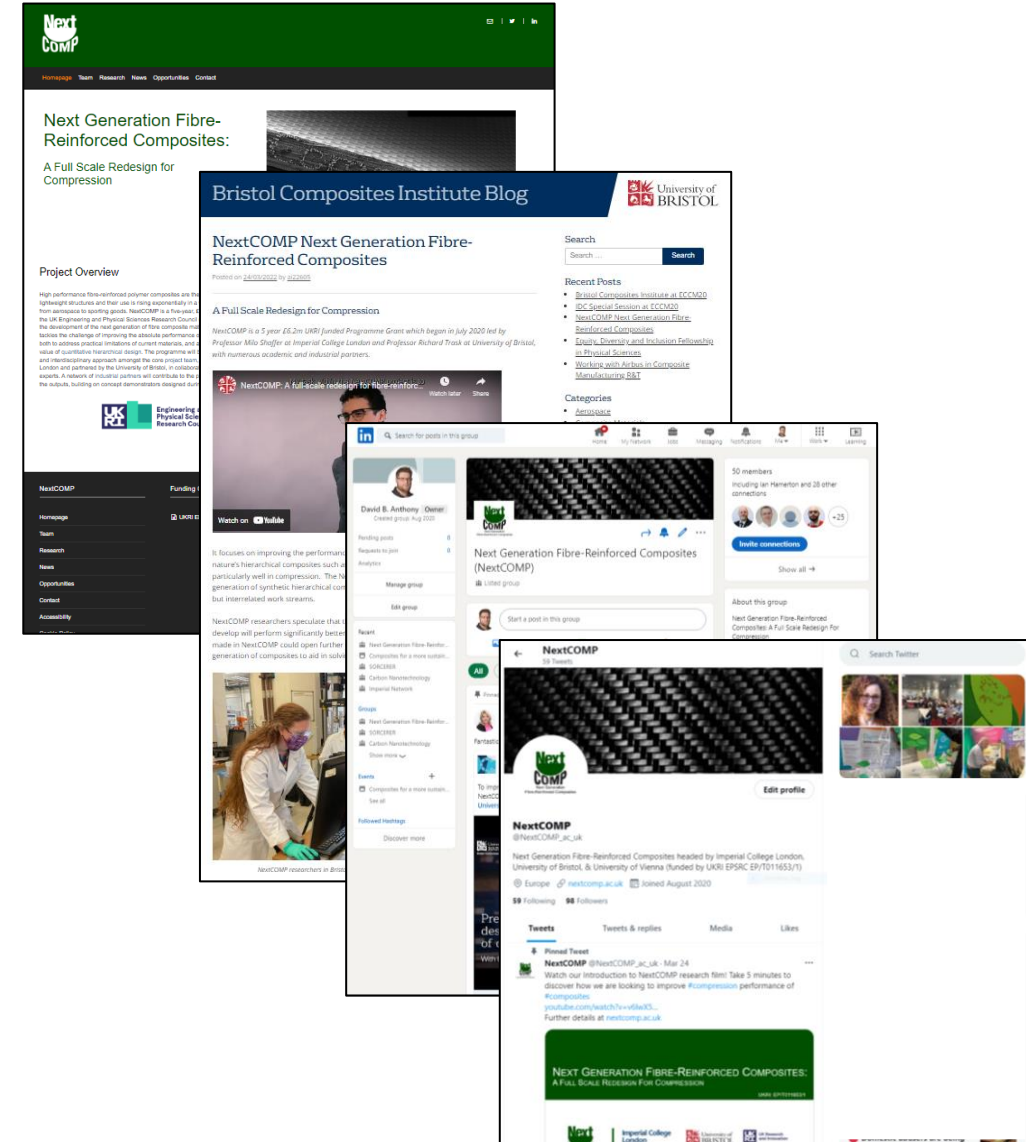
Next COMP

Homepage Team Research News Opportunities Contact

Next Generation Fibre-Reinforced Composites:

A Full Scale Redesign for Compression

Project Overview

High performance fibre-reinforced polymer composites are the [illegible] lightweight structures and their use is rising exponentially in a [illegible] from aerospace to sporting goods. NextCOMP is a five-year, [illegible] the UK Engineering and Physical Sciences Research Council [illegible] the development of the next generation of fibre composite ma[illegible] tackles the challenge of improving the absolute performance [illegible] both to address practical limitations of current materials, and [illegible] value of quantitative hierarchical design. The programme will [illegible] and interdisciplinary approach amongst the core project team, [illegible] London and partnered by the University of Bristol, in collabor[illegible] experts. A network of industrial partners will contribute to the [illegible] the outputs, building on concept demonstrators designed durin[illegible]

UKRI Engineering and Physical Sciences Research Council

NextCOMP
Homepage
Team
Research
News
Opportunities
Contact
Accessibility

Funding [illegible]
UKRI E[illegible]

Bristol Composites Institute Blog

University of BRISTOL

NextCOMP Next Generation Fibre-Reinforced Composites

Posted on 24/03/2022 by jt22605

A Full Scale Redesign for Compression

NextCOMP is a 5 year £6.2m UKRI funded Programme Grant which began in July 2020 led by Professor Milo Shaffer at Imperial College London and Professor Richard Trask at University of Bristol, with numerous academic and industrial partners.

NextCOMP: A full-scale redesign for fibre-reinforc...
Watch later Share
Watch on YouTube

It focuses on improving the performanc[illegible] nature's hierarchical composites such a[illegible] particularly well in compression. The N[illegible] generation of synthetic hierarchical com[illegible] but interrelated work streams.

NextCOMP researchers speculate that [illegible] develop will perform significantly better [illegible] made in NextCOMP could open further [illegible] generation of composites to aid in solvi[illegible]

NextCOMP researchers in Bristol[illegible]

Search
Search ... Search

Recent Posts
Bristol Composites Institute at ECCM20
IDC Special Session at ECCM20
NextCOMP Next Generation Fibre-Reinforced Composites
Equity, Diversity and Inclusion Fellowship in Physical Sciences
Working with Airbus in Composite Manufacturing R&T

Categories
Aerospace

Search for posts in this group
Home My Network Jobs Messaging Notifications Me Work Learning

David B. Anthony Owner
Created group Aug 2020
Pending posts 0
Requests to join 0
Analytics
Manage group
Edit group

Recent
Next Generation Fibre-Reinfor...
Composites for a more sustain...
SORCERER
Carbon Nanotechnology
Imperial Network

Groups
Next Generation Fibre-Reinfor...
SORCERER
Carbon Nanotechnology
Show more

Events
Composites for a more sustain...
See all

Followed Hashtags

Discover more

Next Generation Fibre-Reinforced Composites (NextCOMP)
Listed group

Start a post in this group

All

Fantastic

To imp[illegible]
NextCO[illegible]
Univer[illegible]

Pre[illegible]
des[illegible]
of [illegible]

50 members
Including Ian Hamerton and 28 other connections
+25
Invite connections
Show all →

About this group
Next Generation Fibre-Reinforced Composites: A Full Scale Redesign For Compression

NextCOMP
59 Tweets

Search Twitter

Edit profile

NextCOMP
@NextCOMP_ac_uk

Next Generation Fibre-Reinforced Composites headed by Imperial College London, University of Bristol, & University of Vienna (funded by UKRI EPSRC EP/T011653/1)

Europe nextcomp.ac.uk Joined August 2020
59 Following 98 Followers

Tweets Tweets & replies Media Likes

Pinned Tweet
NextCOMP @NextCOMP_ac_uk · Mar 24
Watch our Introduction to NextCOMP research film! Take 5 minutes to discover how we are looking to improve #compression performance of #composites
youtube.com/watch?v=v6laX5...
Further details at nextcomp.ac.uk

Next Generation Fibre-Reinforced Composites:
A Full Scale Redesign For Compression

Next COMP Imperial College London University of BRISTOL UK Research and Innovation